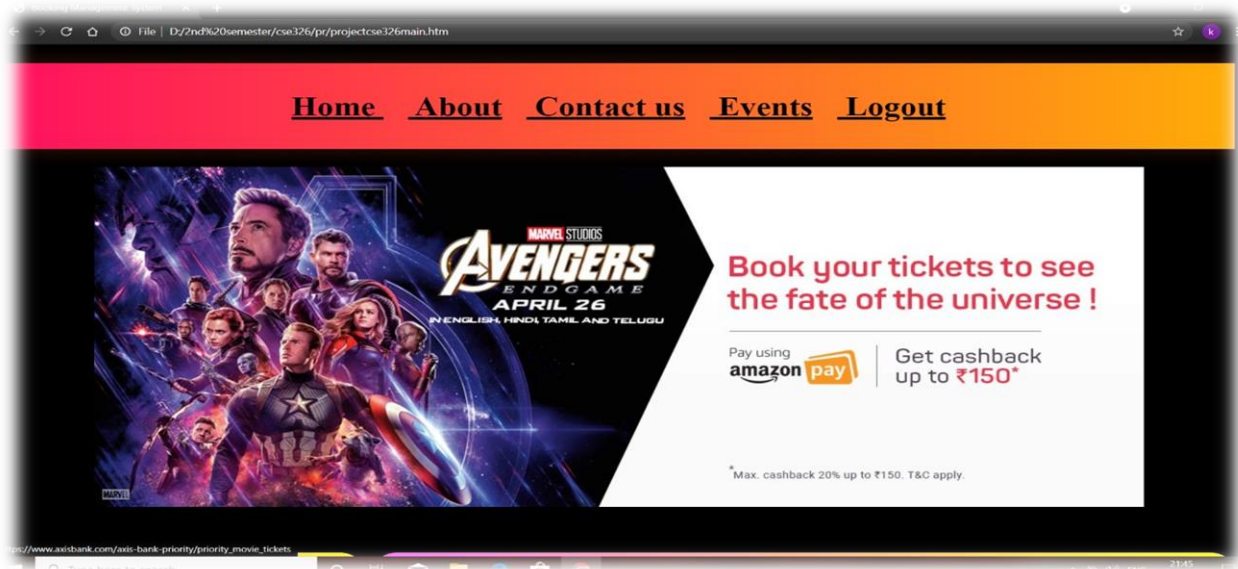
File | D:/2nd%20semester/cse326/pr/projectcse326main.htm

Home About Contact us Events Logout

MARVEL STUDIOS
AVENGERS
ENDGAME
APRIL 26
IN ENGLISH, HINDI, TAMIL AND TELUGU

MARVEL

Book your tickets to see the fate of the universe !

Pay using amazon pay

Get cashback up to ₹150*

*Max. cashback 20% up to ₹150. T&C apply.

ps://www.axisbank.com/axis-bank-priority/priority_movie_tickets

21:45